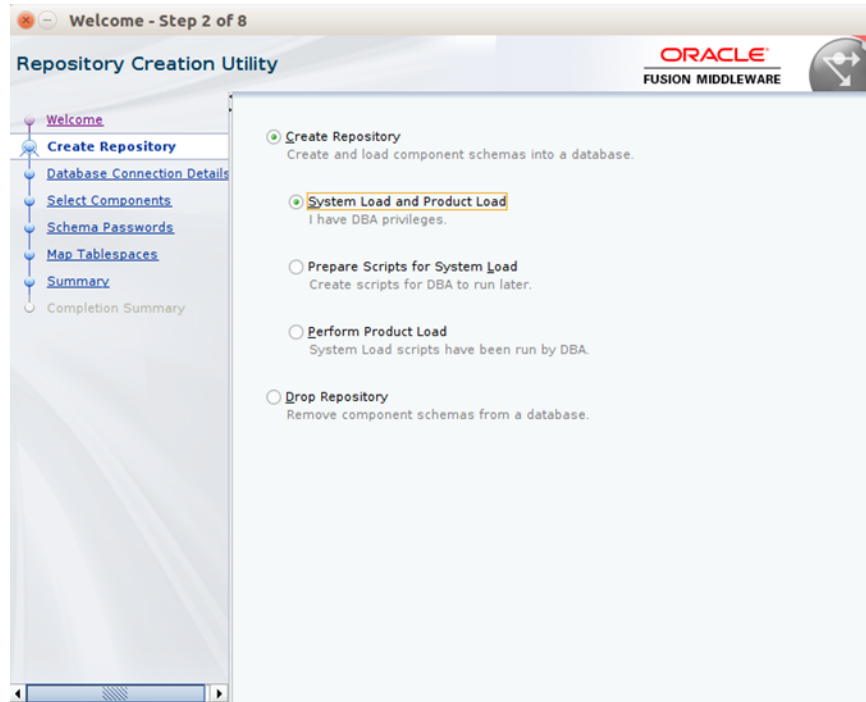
Welcome - Step 2 of 8

Repository Creation Utility

ORACLE
FUSION MIDDLEWARE

Welcome
Create Repository
Database Connection Details
Select Components
Schema Passwords
Map Tablespaces
Summary
Completion Summary

Create Repository
Create and load component schemas into a database.

System Load and Product Load
I have DBA privileges.

Prepare Scripts for System Load
Create scripts for DBA to run later.

Perform Product Load
System Load scripts have been run by DBA.

Drop Repository
Remove component schemas from a database.